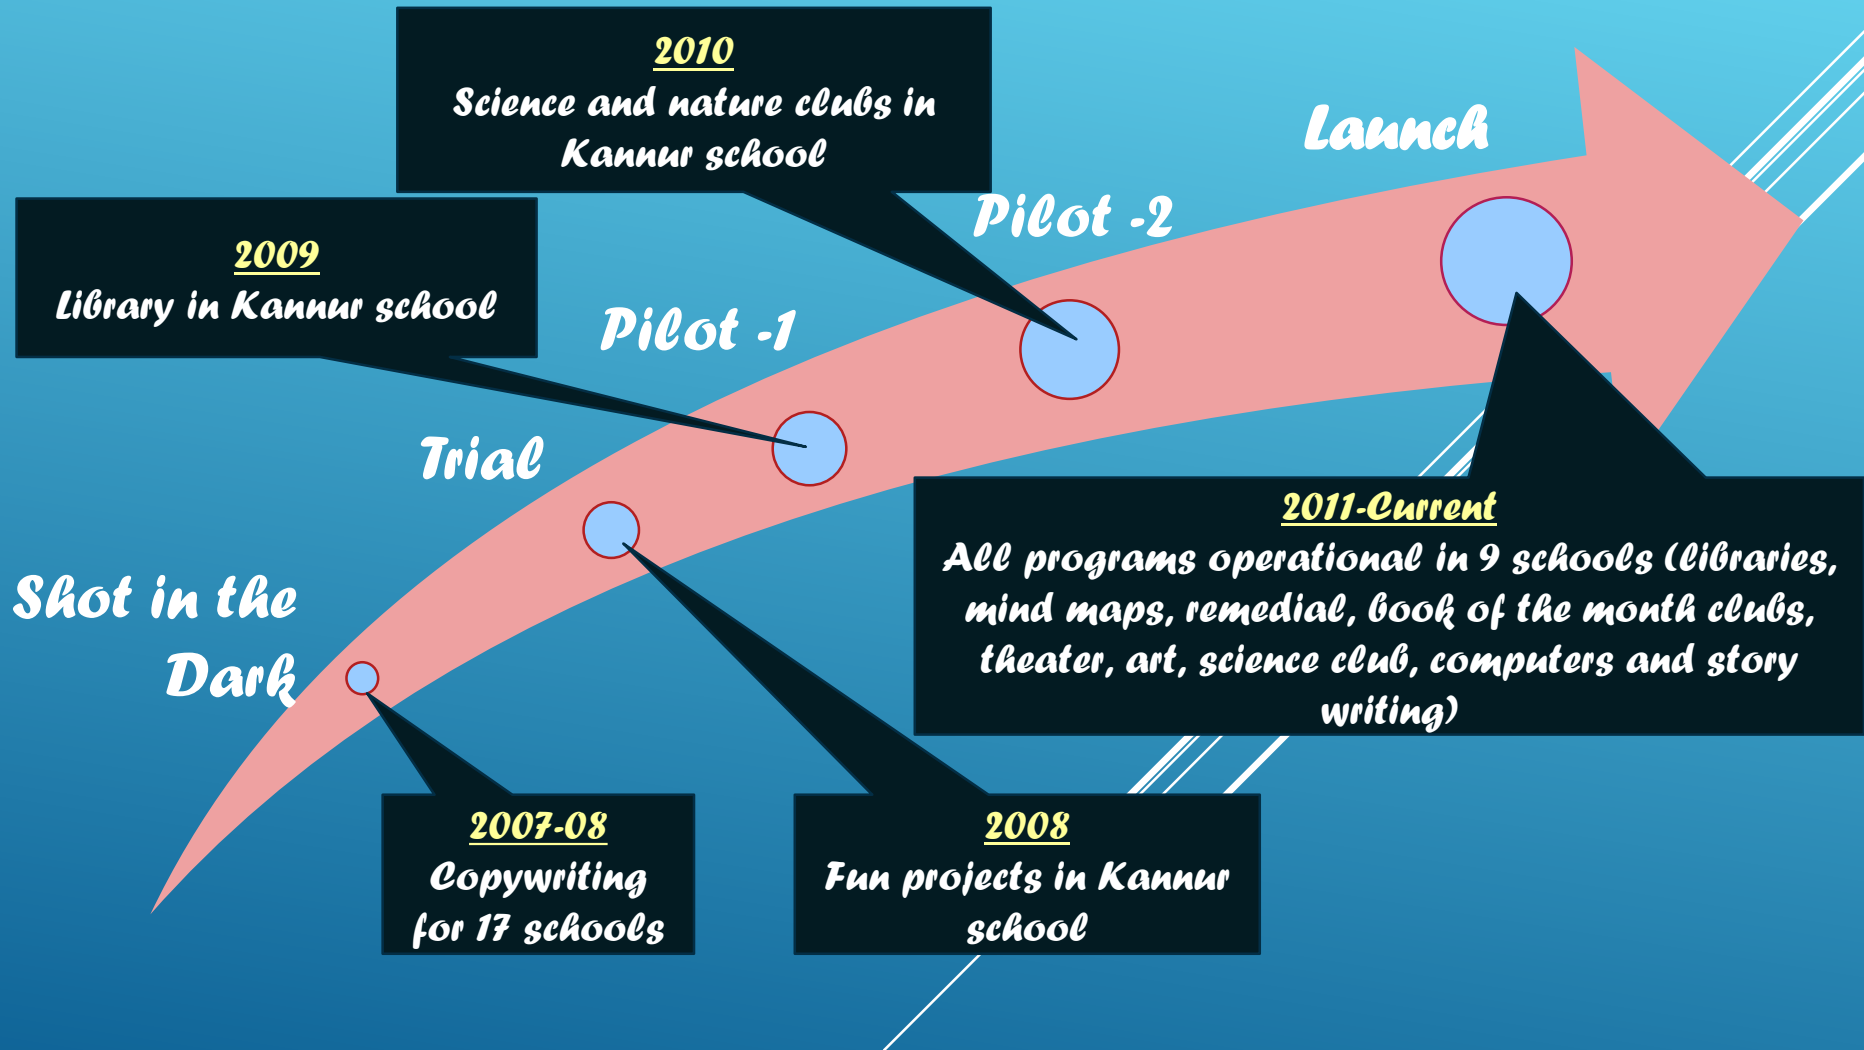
2010
Science and nature clubs in Kannur school

Launch

Pilot -2

2009
Library in Kannur school

Pilot -1

Trial

Shot in the Dark

2011-Current
All programs operational in 9 schools (libraries, mind maps, remedial, book of the month clubs, theater, art, science club, computers and story writing)

2007-08
Copywriting for 17 schools

2008
Fun projects in Kannur school